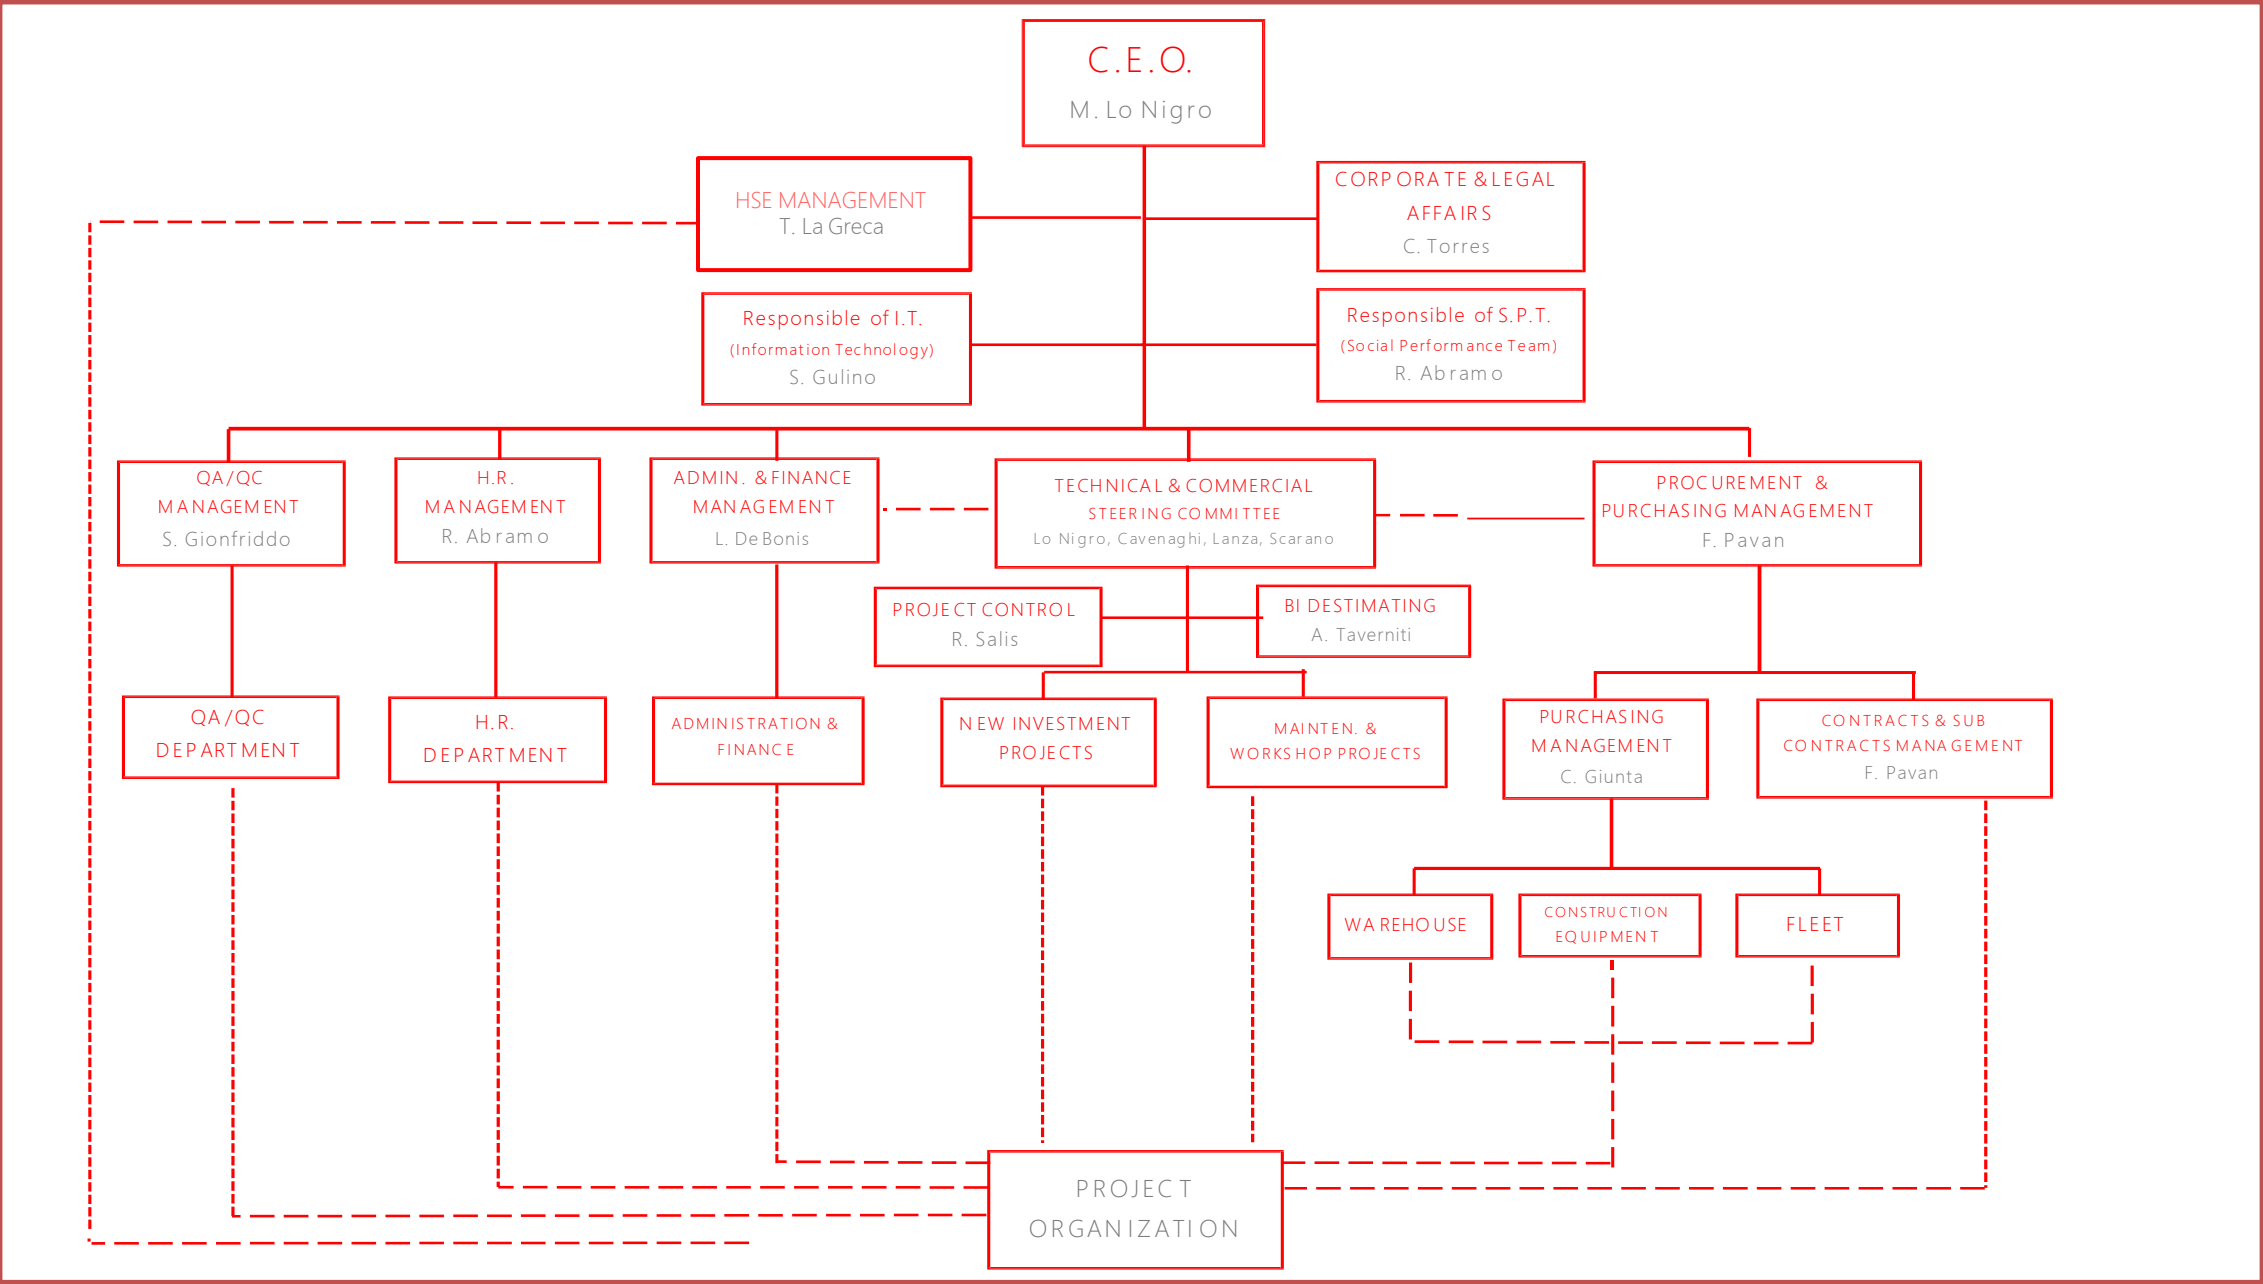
C.E.O.
M. Lo Nigro

HSE MANAGEMENT
T. La Greca

CORPORATE & LEGAL AFFAIRS
C. Torres

Responsible of I.T.
(Information Technology)
S. Gulino

Responsible of S.P.T.
(Social Performance Team)
R. Abramo

QA/QC MANAGEMENT
S. Gionfriddo

H.R. MANAGEMENT
R. Abramo

ADMIN. & FINANCE MANAGEMENT
L. De Bonis

TECHNICAL & COMMERCIAL
STEERING COMMITTEE
Lo Nigro, Cavenaghi, Lanza, Scarano

PROCUREMENT & PURCHASING MANAGEMENT
F. Pavan

PROJECT CONTROL
R. Salis

BI DESTIMATING
A. Taverniti

QA/QC DEPARTMENT

H.R. DEPARTMENT

ADMINISTRATION & FINANCE

NEW INVESTMENT PROJECTS

MAINTEN. & WORKSHOP PROJECTS

PURCHASING MANAGEMENT
C. Giunta

CONTRACTS & SUB CONTRACTS MANAGEMENT
F. Pavan

WAREHOUSE

CONSTRUCTION EQUIPMENT

FLEET

PROJECT ORGANIZATION